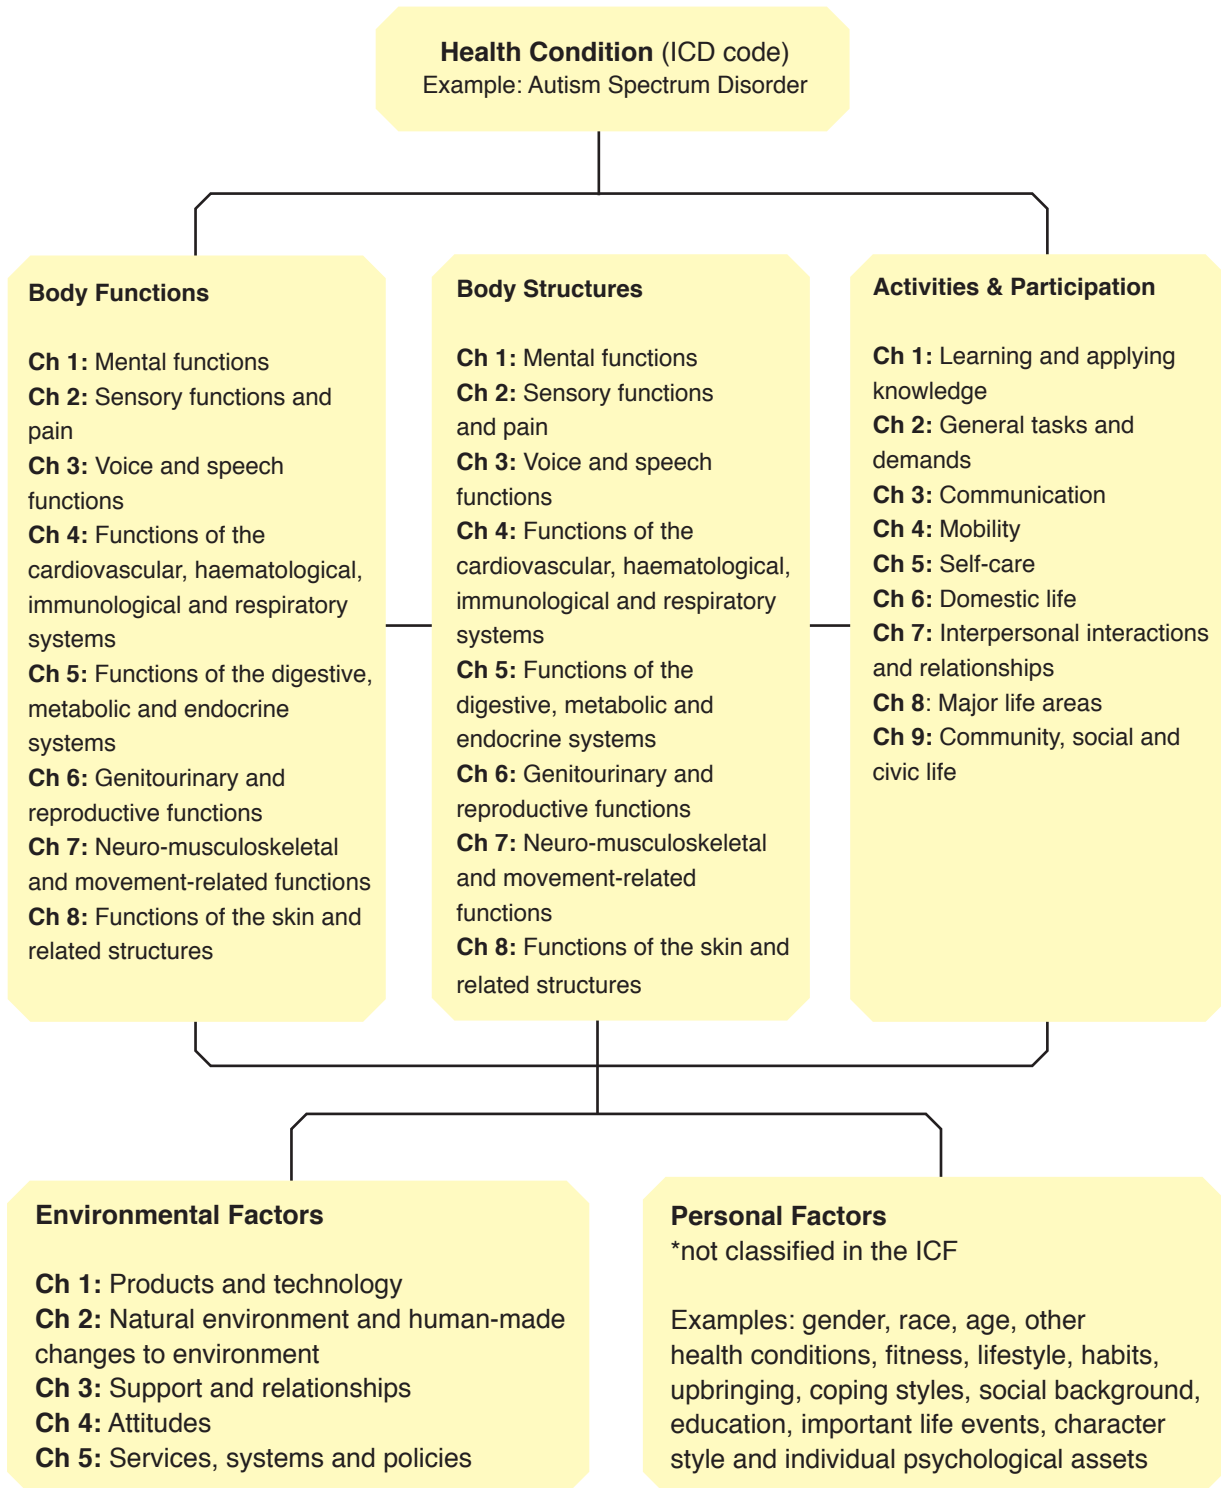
**Health Condition** (ICD code)
Example: Autism Spectrum Disorder

**Body Functions**

**Ch 1:** Mental functions
**Ch 2:** Sensory functions and pain
**Ch 3:** Voice and speech functions
**Ch 4:** Functions of the cardiovascular, haematological, immunological and respiratory systems
**Ch 5:** Functions of the digestive, metabolic and endocrine systems
**Ch 6:** Genitourinary and reproductive functions
**Ch 7:** Neuro-musculoskeletal and movement-related functions
**Ch 8:** Functions of the skin and related structures

**Body Structures**

**Ch 1:** Mental functions
**Ch 2:** Sensory functions and pain
**Ch 3:** Voice and speech functions
**Ch 4:** Functions of the cardiovascular, haematological, immunological and respiratory systems
**Ch 5:** Functions of the digestive, metabolic and endocrine systems
**Ch 6:** Genitourinary and reproductive functions
**Ch 7:** Neuro-musculoskeletal and movement-related functions
**Ch 8:** Functions of the skin and related structures

**Activities & Participation**

**Ch 1:** Learning and applying knowledge
**Ch 2:** General tasks and demands
**Ch 3:** Communication
**Ch 4:** Mobility
**Ch 5:** Self-care
**Ch 6:** Domestic life
**Ch 7:** Interpersonal interactions and relationships
**Ch 8**: Major life areas
**Ch 9:** Community, social and civic life

**Environmental Factors**

**Ch 1:** Products and technology
**Ch 2:** Natural environment and human-made changes to environment
**Ch 3:** Support and relationships
**Ch 4:** Attitudes
**Ch 5:** Services, systems and policies

**Personal Factors**
*not classified in the ICF

Examples: gender, race, age, other health conditions, fitness, lifestyle, habits, upbringing, coping styles, social background, education, important life events, character style and individual psychological assets